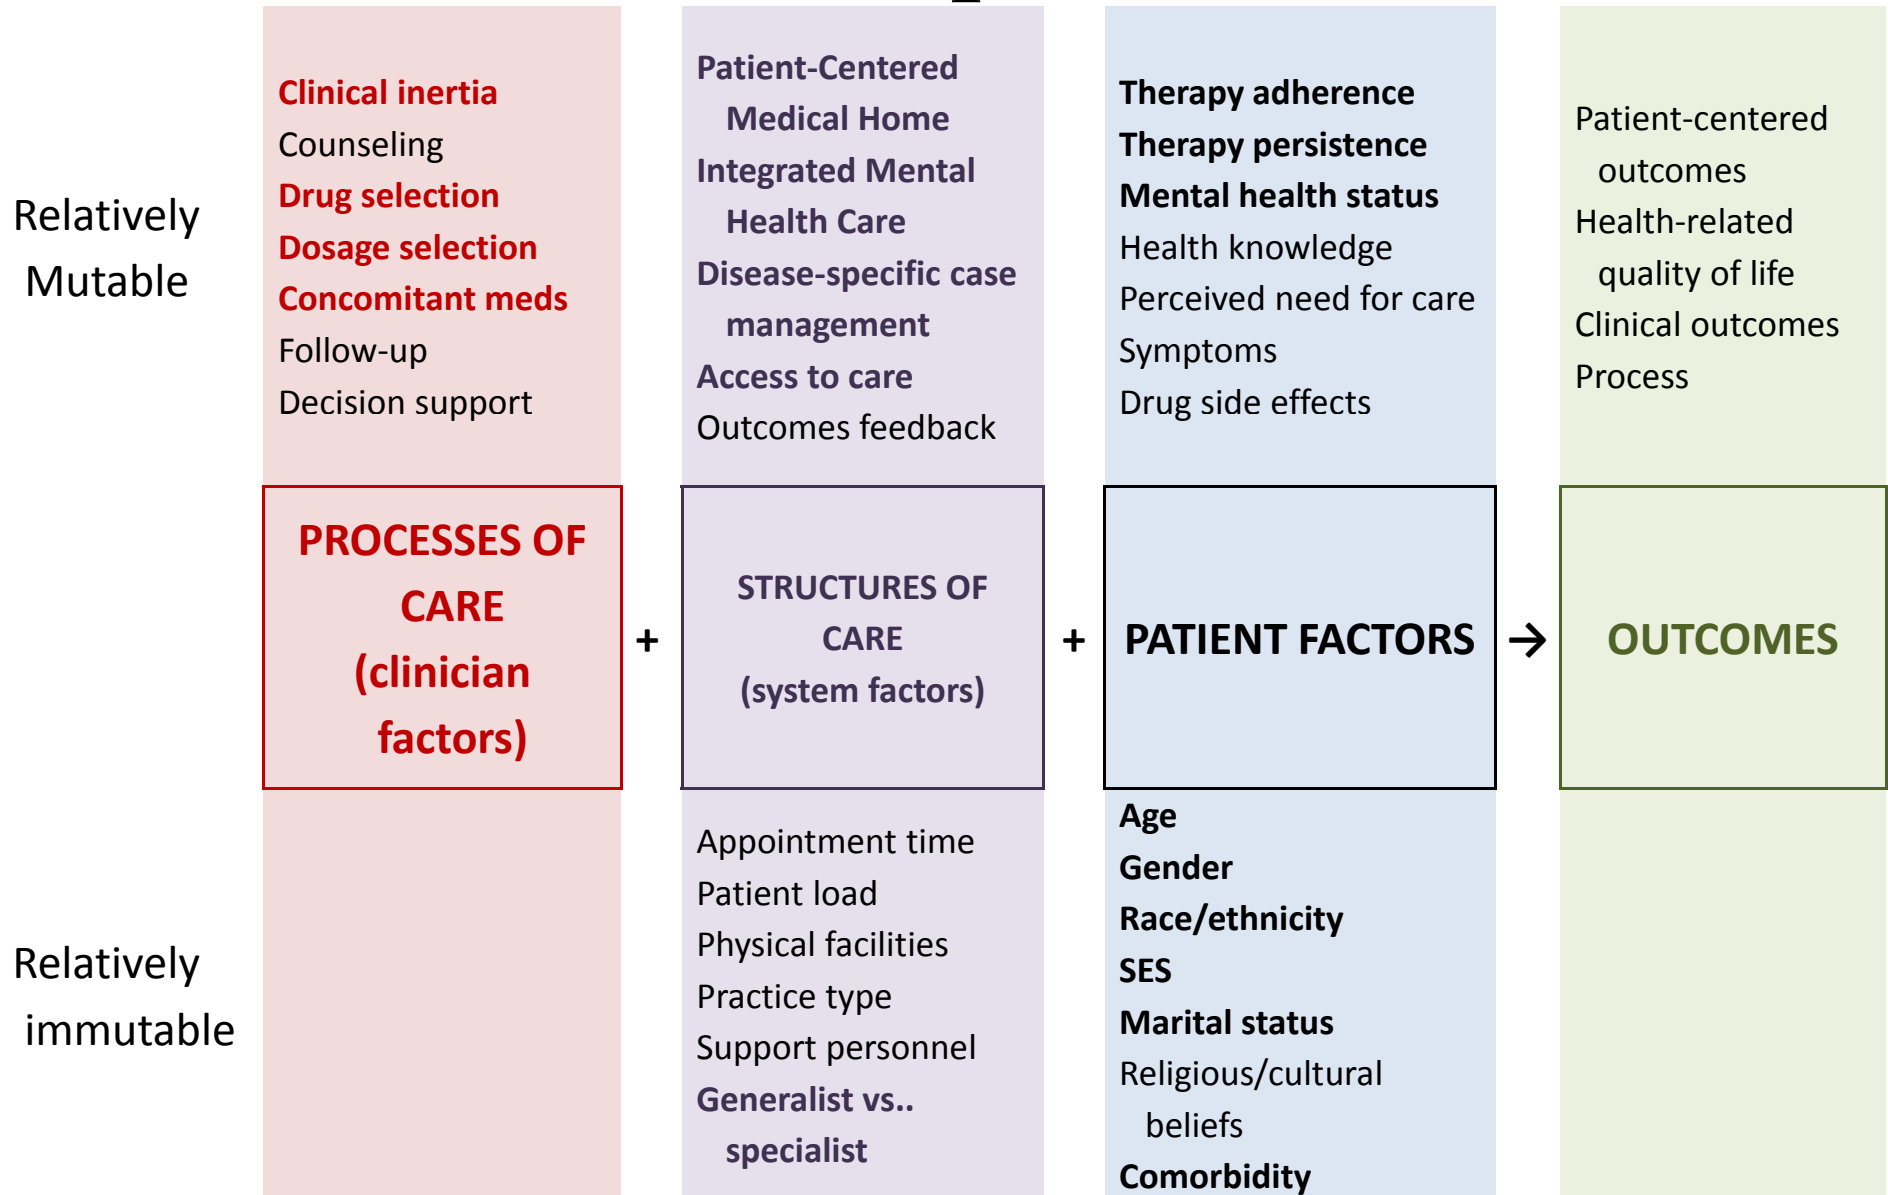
Relatively Mutable

Clinical inertia
Counseling
Drug selection
Dosage selection
Concomitant meds
Follow-up
Decision support

Patient-Centered Medical Home
Integrated Mental Health Care
Disease-specific case management
Access to care
Outcomes feedback

Therapy adherence
Therapy persistence
Mental health status
Health knowledge
Perceived need for care
Symptoms
Drug side effects

Patient-centered outcomes
Health-related quality of life
Clinical outcomes
Process

PROCESSES OF CARE (clinician factors)

+

STRUCTURES OF CARE (system factors)

+

PATIENT FACTORS

→

OUTCOMES

Relatively immutable

Appointment time
Patient load
Physical facilities
Practice type
Support personnel
Generalist vs.. specialist

Age
Gender
Race/ethnicity
SES
Marital status
Religious/cultural beliefs
Comorbidity